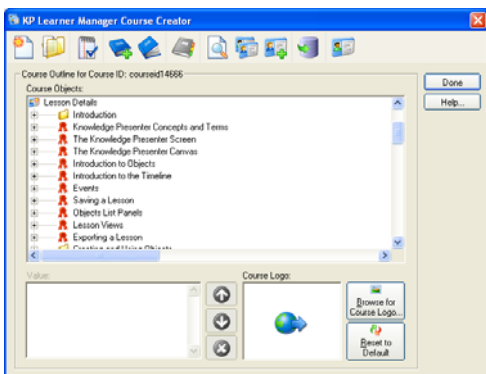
KP Learner Manager Course Creator

Course Outline for Course ID: courseid14666

Course Objects:

Lesson Details
Introduction
Knowledge Presenter Concepts and Terms
The Knowledge Presenter Screen
The Knowledge Presenter Canvas
Introduction to Objects
Introduction to the Timeline
Events
Saving a Lesson
Objects List Panels
Lesson Views
Exporting a Lesson
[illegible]

Value:

Course Logo:

Browse for Course Logo...

Reset to Default

Done

Help...